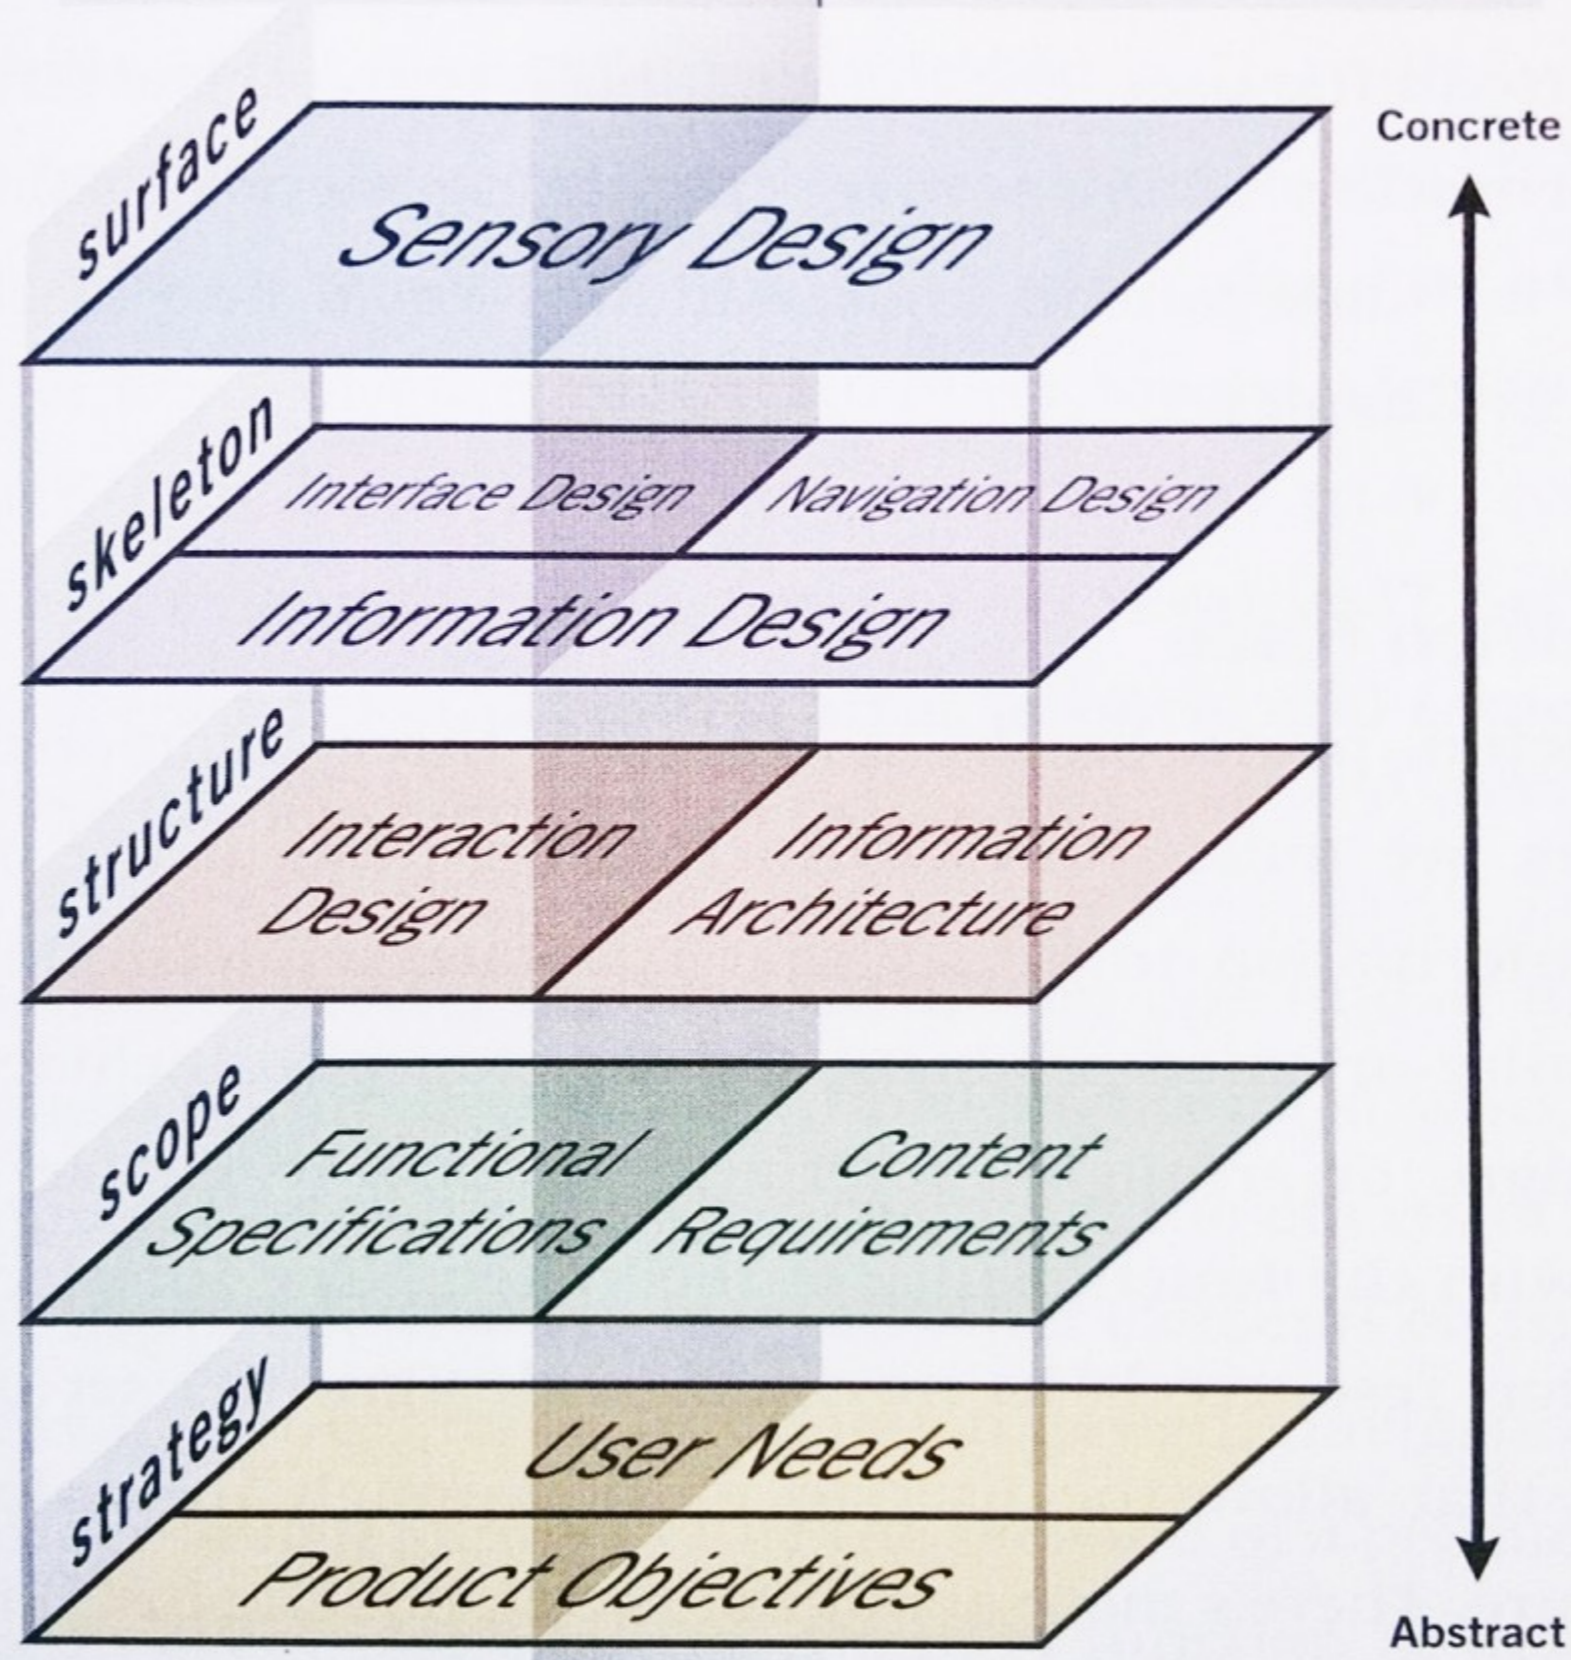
surface

Sensory Design

Concrete

skeleton

Interface Design

Navigation Design

Information Design

structure

Interaction Design

Information Architecture

scope

Functional Specifications

Content Requirements

strategy

User Needs

Product Objectives

Abstract